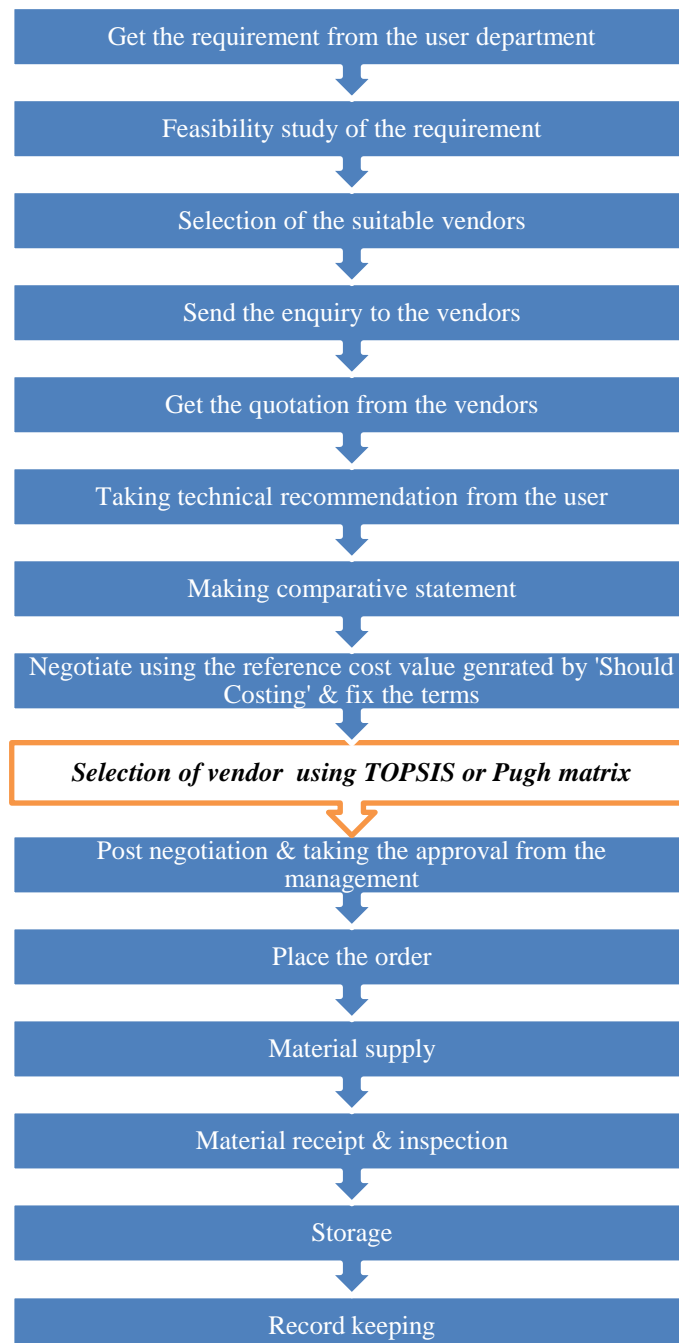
Get the requirement from the user department

Feasibility study of the requirement

Selection of the suitable vendors

Send the enquiry to the vendors

Get the quotation from the vendors

Taking technical recommendation from the user

Making comparative statement

Negotiate using the reference cost value genrated by 'Should Costing' & fix the terms

*Selection of vendor using TOPSIS or Pugh matrix*

Post negotiation & taking the approval from the management

Place the order

Material supply

Material receipt & inspection

Storage

Record keeping